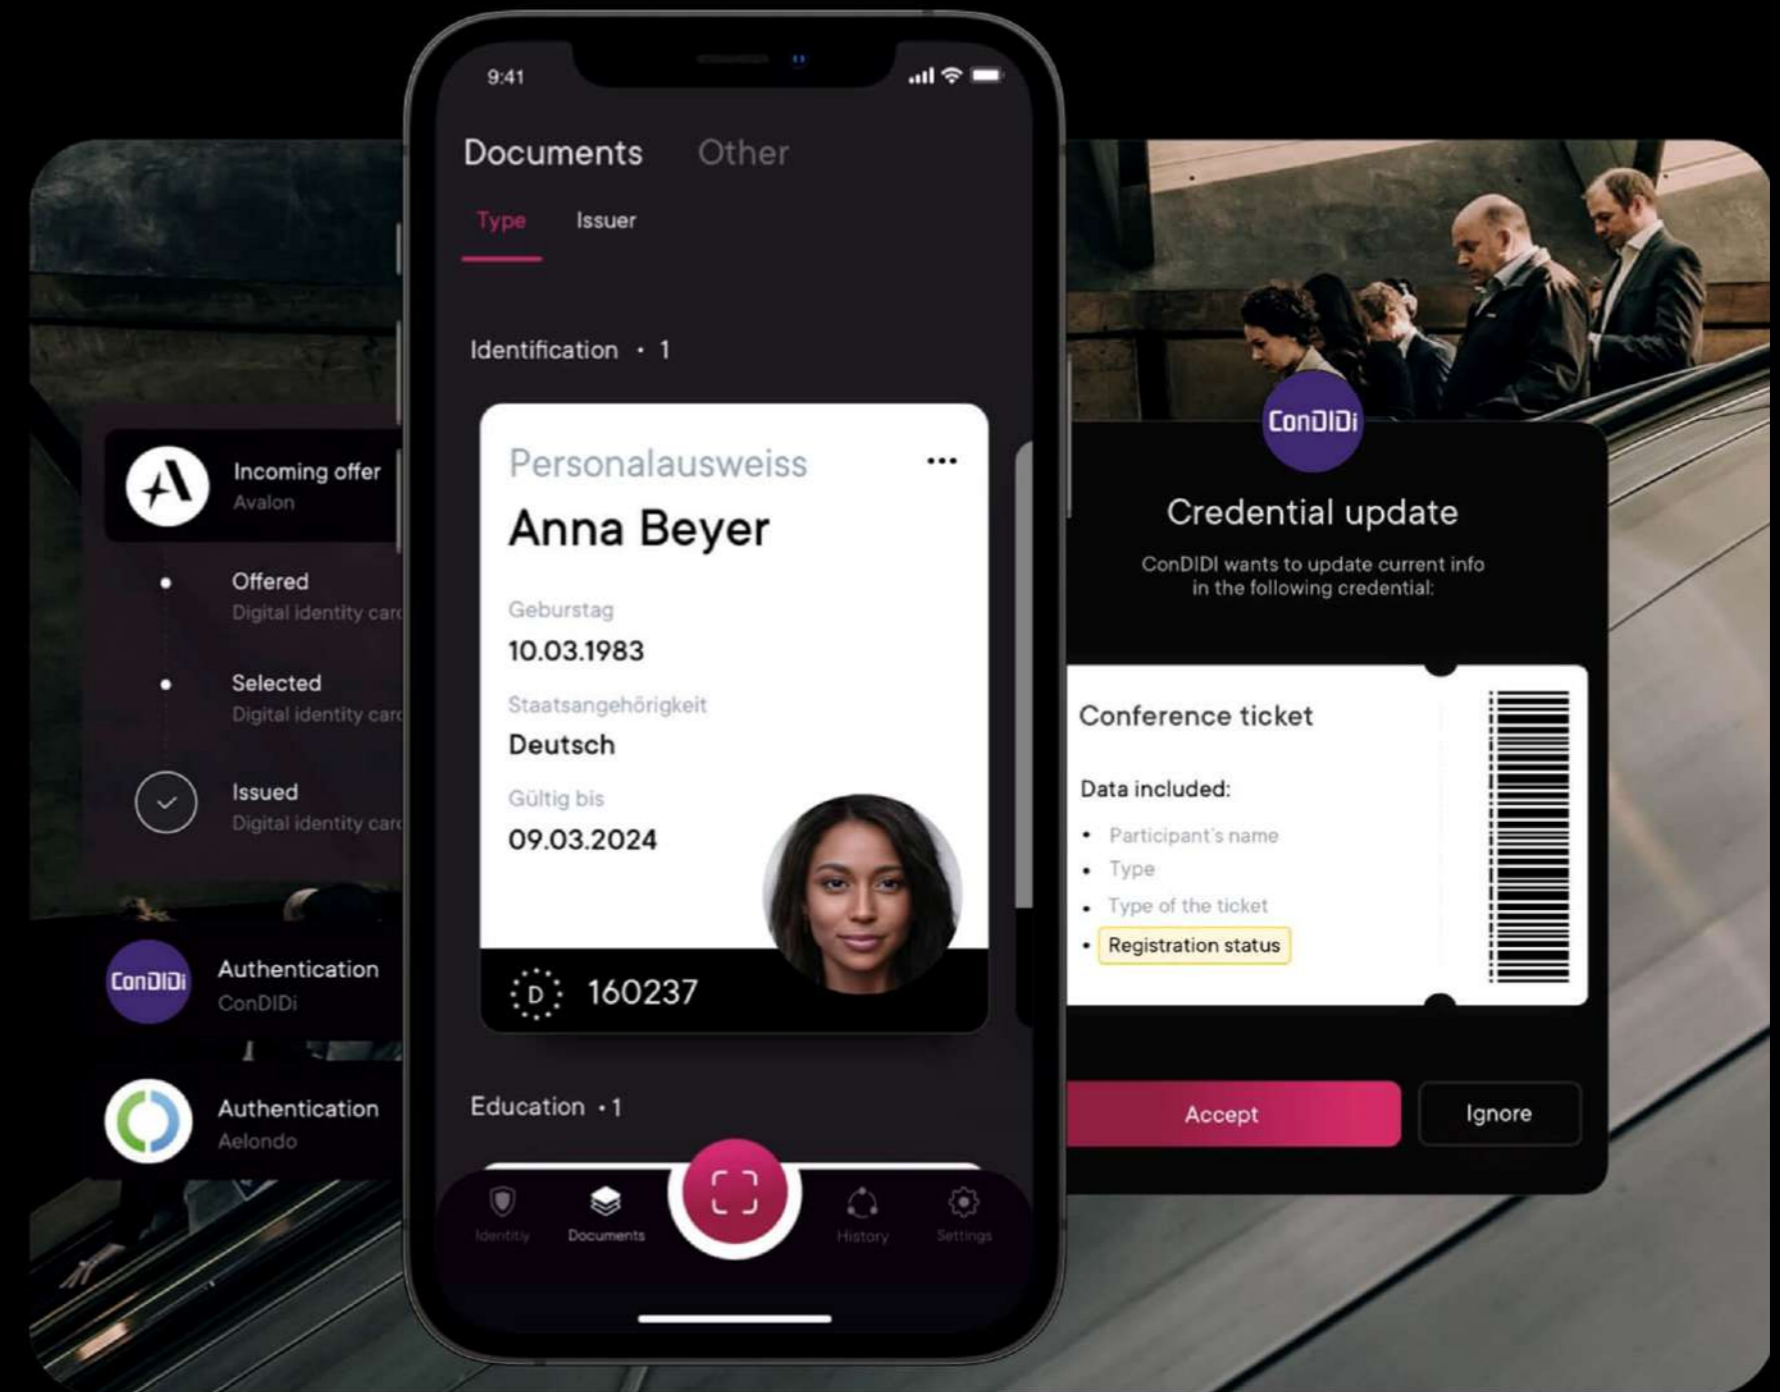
Incoming offer
Avalon

Offered
Digital identity car

Selected
Digital identity car

Issued
Digital identity car

ConDIDi
Authentication
ConDIDi

Authentication
Aelondo

9:41

Documents Other

Type Issuer

Identification • 1

Personalausweiss
Anna Beyer

Geburstag
10.03.1983

Staatsangehörigkeit
Deutsch

Gültig bis
09.03.2024

D 160237

Education • 1

Identity Documents History Settings

ConDIDi

Credential update

ConDIDI wants to update current info in the following credential:

Conference ticket

Data included:

- Participant's name
- Type
- Type of the ticket
- Registration status

Accept Ignore